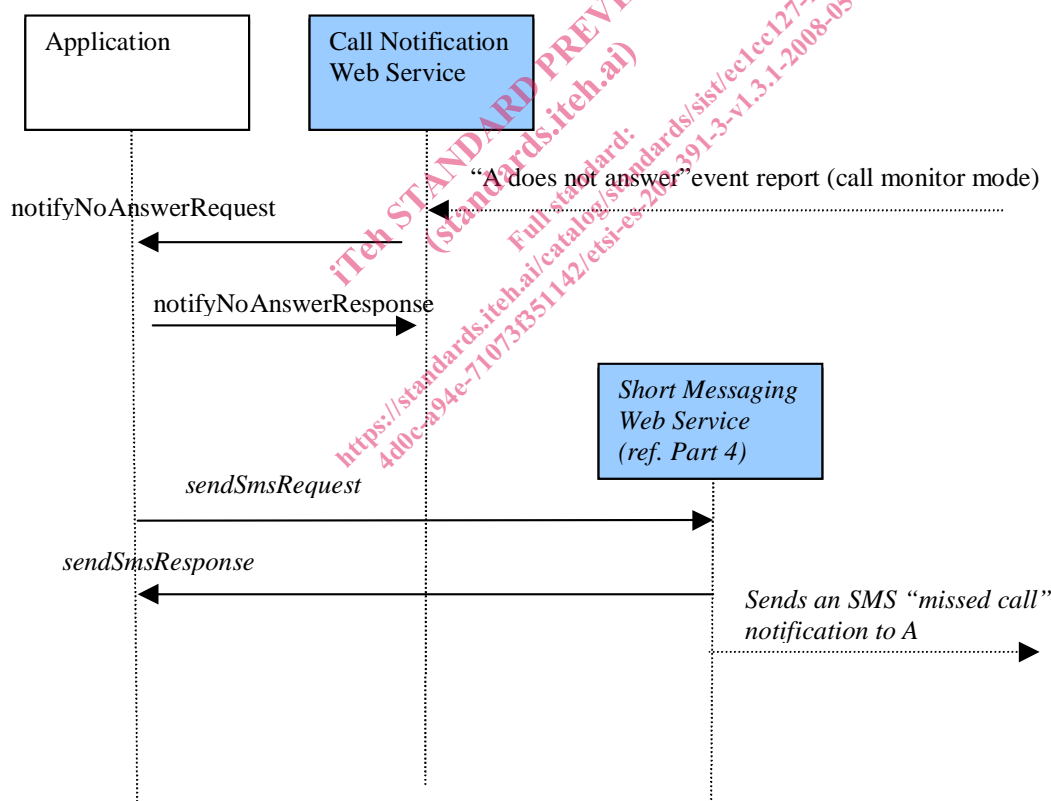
Application

Call Notification Web Service

"A does not answer"event report (call monitor mode)

notifyNoAnswerRequest

notifyNoAnswerResponse

*Short Messaging Web Service (ref. Part 4)*

*sendSmsRequest*

*sendSmsResponse*

*Sends an SMS "missed call" notification to A*

iTeh STANDARD PREVIEW (standards.iteh.ai) Full standard: https://standards.iteh.ai/catalog/standards/sist/ec1cc127-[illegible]-4d0c-a94e-71073f351142/etsi-es-202-391-3-v1.3.1-2008-05